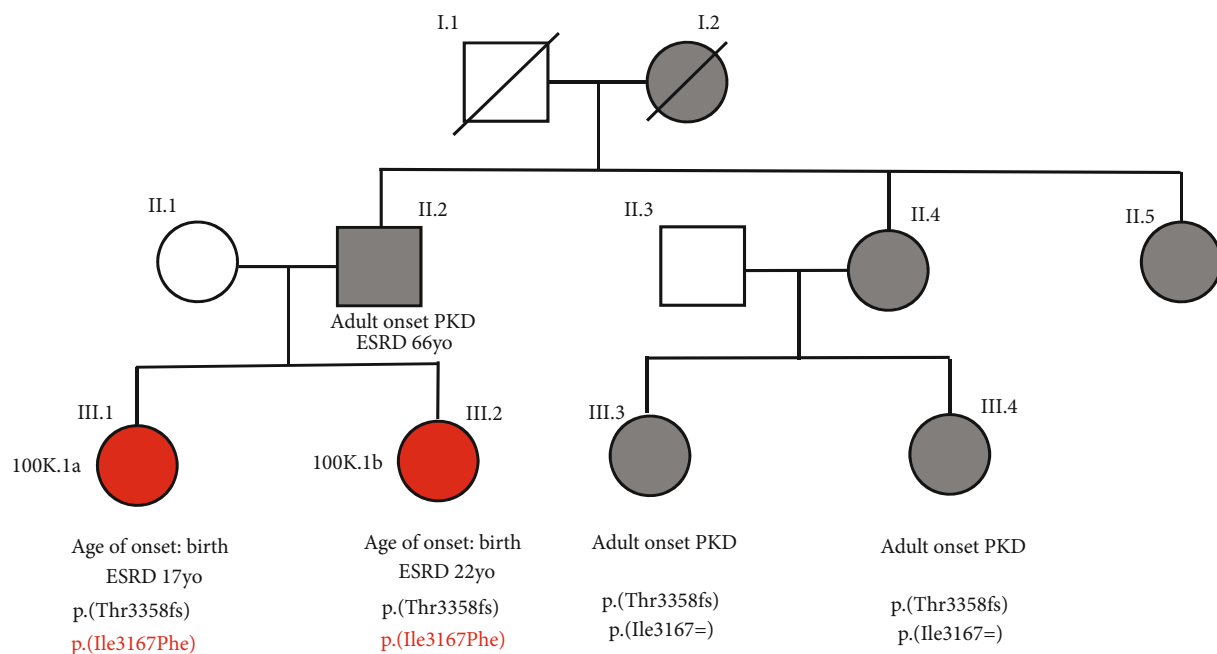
I.1

I.2

II.1

II.2

Adult onset PKD
ESRD 66yo

II.3

II.4

II.5

III.1

100K.1a

III.2

100K.1b

III.3

III.4

Age of onset: birth
ESRD 17yo
p.(Thr3358fs)
p.(Ile3167Phe)

Age of onset: birth
ESRD 22yo
p.(Thr3358fs)
p.(Ile3167Phe)

Adult onset PKD
p.(Thr3358fs)
p.(Ile3167=)

Adult onset PKD
p.(Thr3358fs)
p.(Ile3167=)